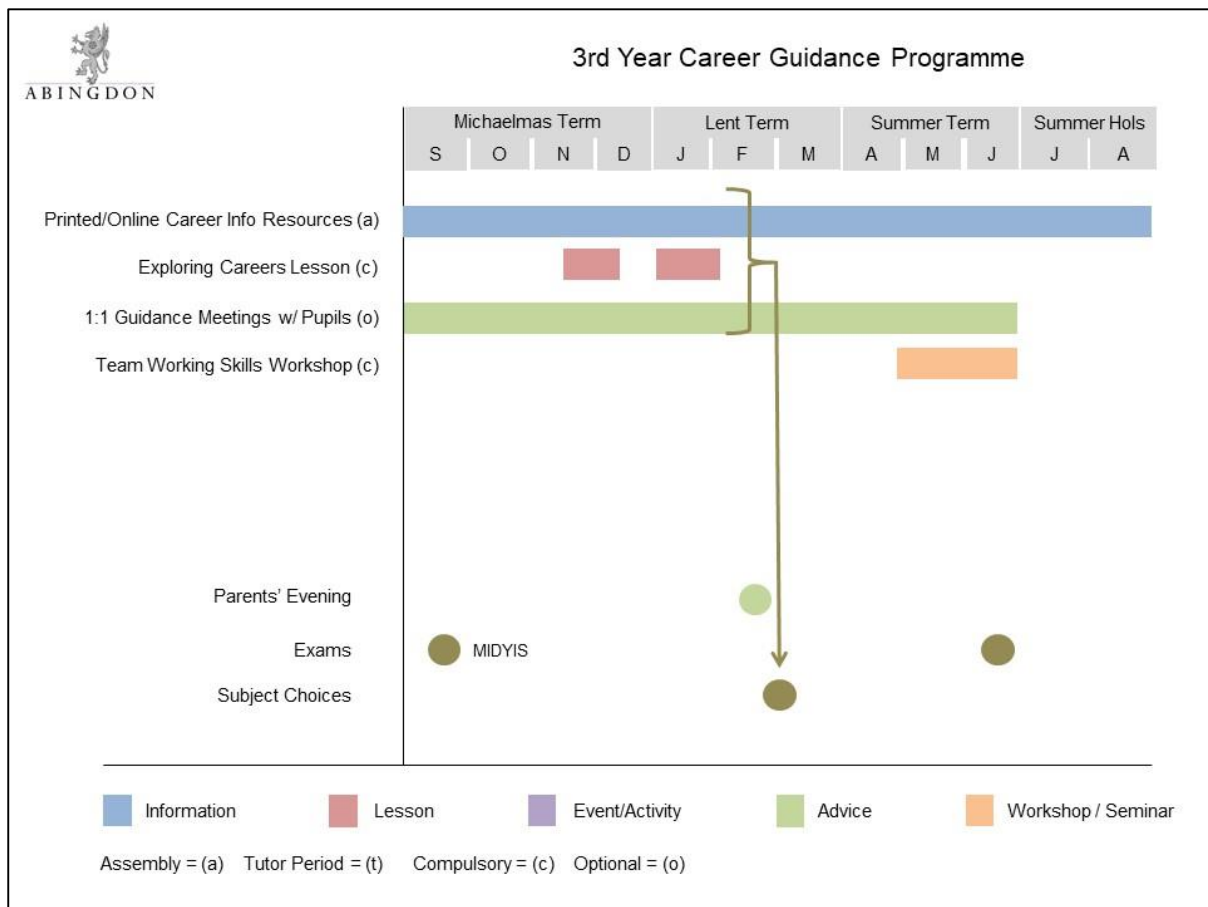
ABINGDON

3rd Year Career Guidance Programme

| Michaelmas Term | | | | Lent Term | | | Summer Term | | | Summer Hols | |
|---|---|---|---|---|---|---|---|---|---|---|---|
| S | O | N | D | J | F | M | A | M | J | J | A |

Printed/Online Career Info Resources (a)

Exploring Careers Lesson (c)

1:1 Guidance Meetings w/ Pupils (o)

Team Working Skills Workshop (c)

Parents' Evening

Exams

MIDYIS

Subject Choices

Information Lesson Event/Activity Advice Workshop / Seminar

Assembly = (a) Tutor Period = (t) Compulsory = (c) Optional = (o)